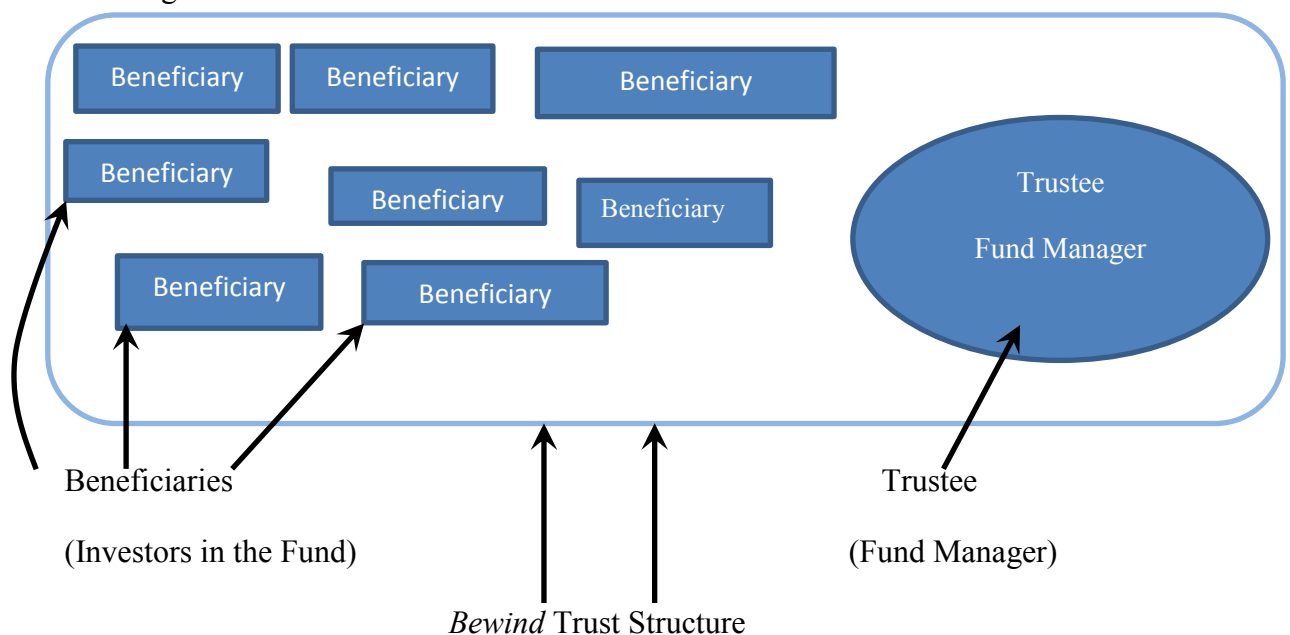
Beneficiary Beneficiary Beneficiary

Beneficiary

Beneficiary

Beneficiary

Beneficiary

Beneficiary

Trustee

Fund Manager

Beneficiaries

(Investors in the Fund)

Trustee

(Fund Manager)

*Bewind* Trust Structure